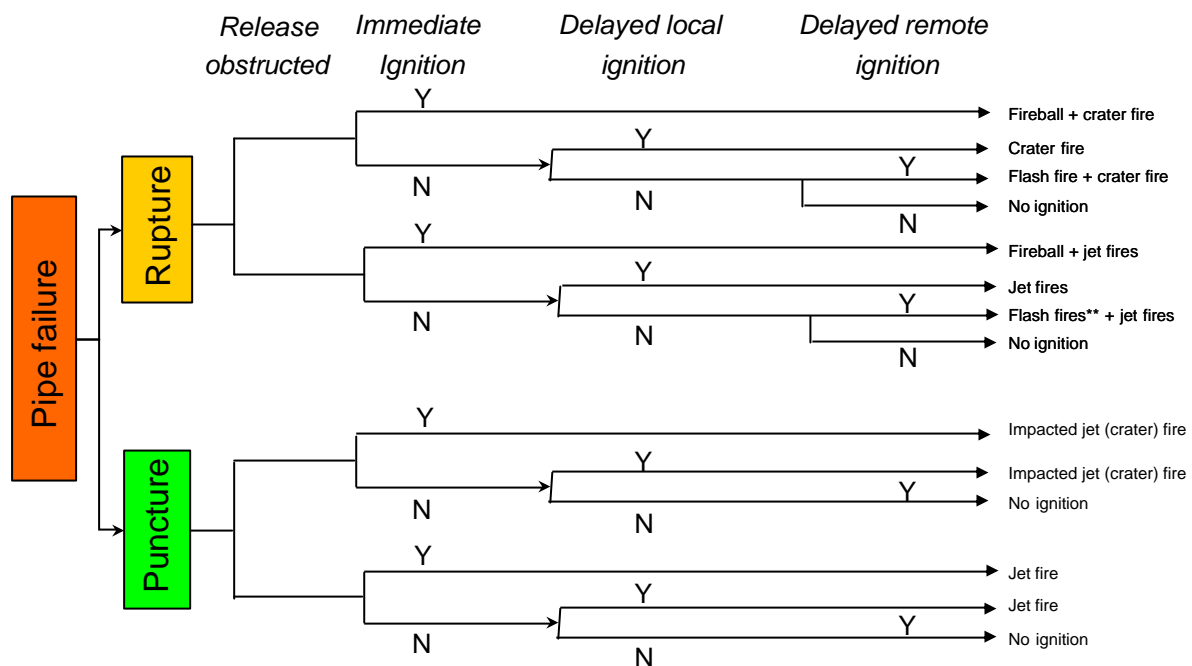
Release obstructed
Immediate Ignition
Delayed local ignition
Delayed remote ignition

Pipe failure

Rupture

Y
Fireball + crater fire
N
Y
Crater fire
N
Y
Flash fire + crater fire
N
No ignition

Y
Fireball + jet fires
N
Y
Jet fires
N
Y
Flash fires** + jet fires
N
No ignition

Puncture

Y
Impacted jet (crater) fire
N
Y
Impacted jet (crater) fire
N
Y
No ignition

Y
Jet fire
N
Y
Jet fire
N
Y
No ignition